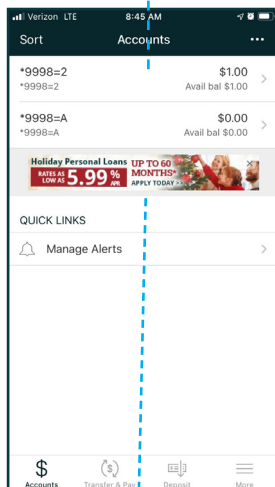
Verizon LTE 8:45 AM

Sort Accounts ...

*9998=2 $1.00
*9998=2 Avail bal $1.00

*9998=A $0.00
*9998=A Avail bal $0.00

Holiday Personal Loans UP TO 60 MONTHS* RATES AS LOW AS 5.99% APR APPLY TODAY

QUICK LINKS

Manage Alerts

Accounts Transfer & Pay Deposit More